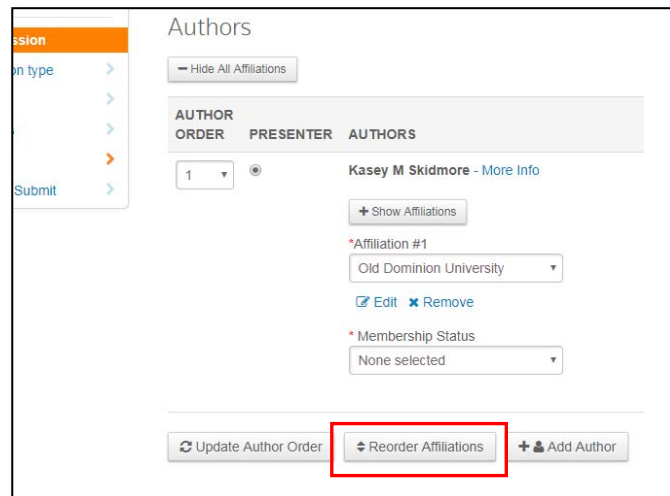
ssion
on type
Submit

Authors

Hide All Affiliations

| AUTHOR ORDER | PRESENTER | AUTHORS |
|---|---|---|
| 1 | | Kasey M Skidmore - More Info |

+ Show Affiliations

*Affiliation #1
Old Dominion University

Edit ✖ Remove

* Membership Status
None selected

Update Author Order | Reorder Affiliations | + Add Author